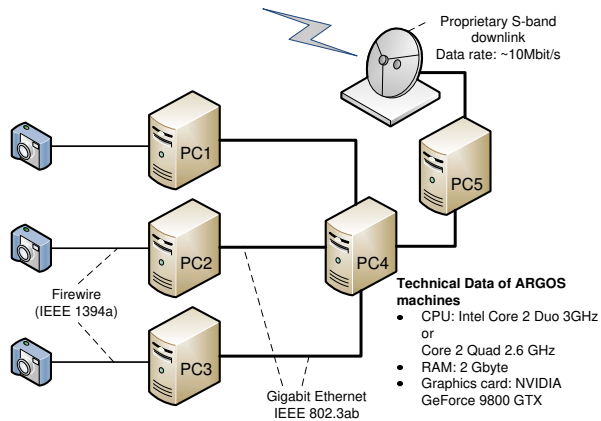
Proprietary S-band downlink
Data rate: ~10Mbit/s

PC1

PC5

PC2

PC4

PC3

Firewire
(IEEE 1394a)

Gigabit Ethernet
IEEE 802.3ab

**Technical Data of ARGOS machines**
- CPU: Intel Core 2 Duo 3GHz or Core 2 Quad 2.6 GHz
- RAM: 2 Gbyte
- Graphics card: NVIDIA GeForce 9800 GTX